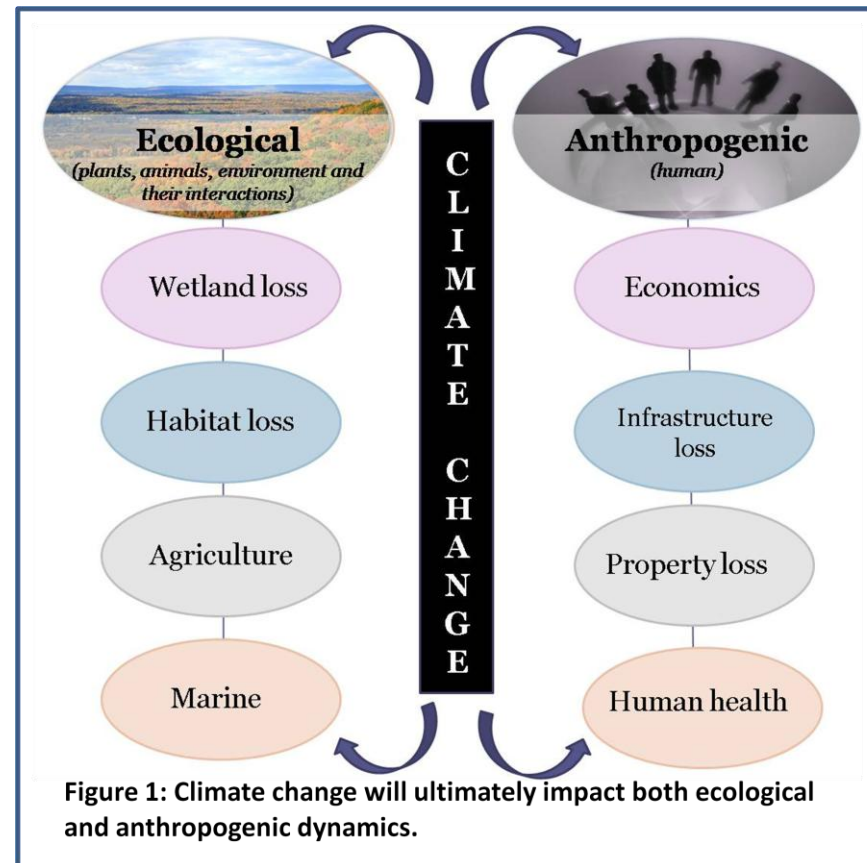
Ecological
(plants, animals, environment and their interactions)

CLIMATE CHANGE

Anthropogenic
(human)

Wetland loss

Habitat loss

Agriculture

Marine

Economics

Infrastructure loss

Property loss

Human health

Figure 1: Climate change will ultimately impact both ecological and anthropogenic dynamics.